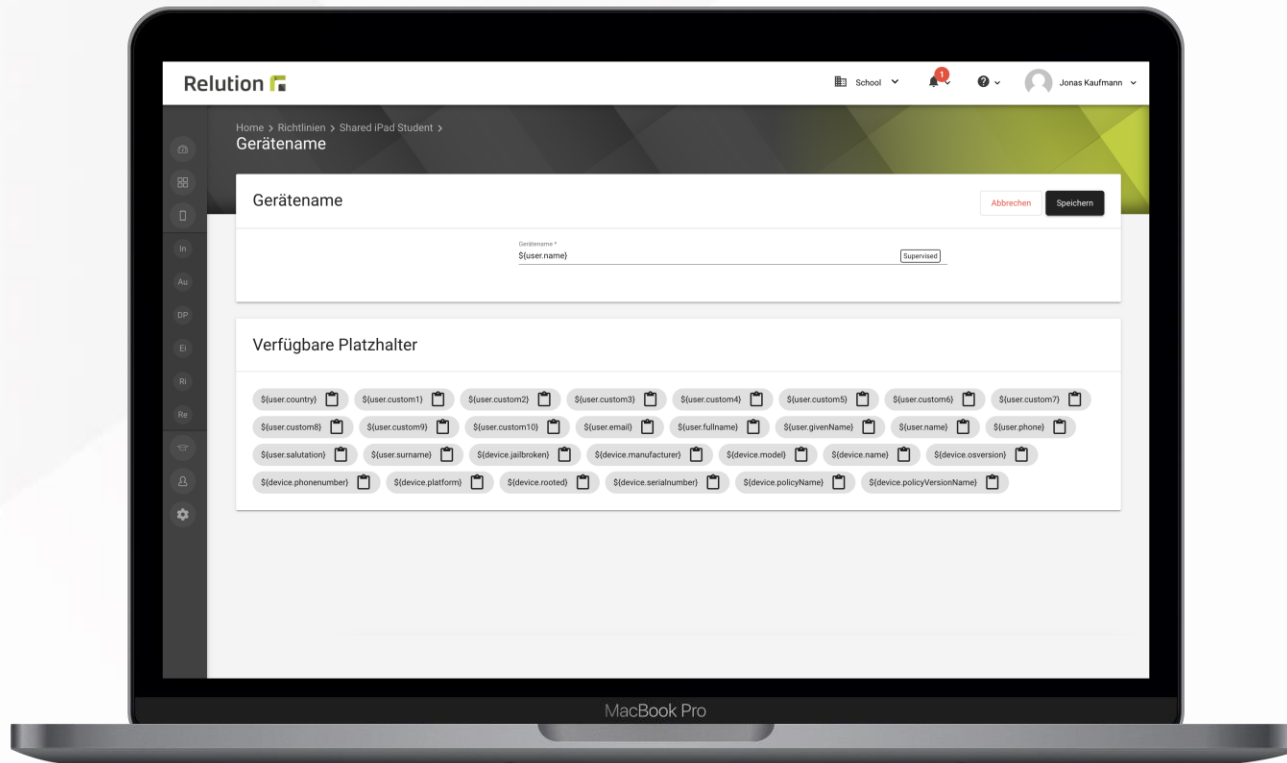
Relution

School 1 Jonas Kaufmann

In
Au
DP
Ei
Ri
Re

Home > Richtlinien > Shared iPad Student >
Gerätename

Gerätename

Abbrechen Speichern

Gerätename *
${user.name}
Supervised

Verfügbare Platzhalter

${user.country} ${user.custom1} ${user.custom2} ${user.custom3} ${user.custom4} ${user.custom5} ${user.custom6} ${user.custom7} ${user.custom8} ${user.custom9} ${user.custom10} ${user.email} ${user.fullname} ${user.givenName} ${user.name} ${user.phone} ${user.salutation} ${user.surname} ${device.jailbroken} ${device.manufacturer} ${device.model} ${device.name} ${device.osversion} ${device.phonenumber} ${device.platform} ${device.rooted} ${device.serialnumber} ${device.policyName} ${device.policyVersionName}

MacBook Pro